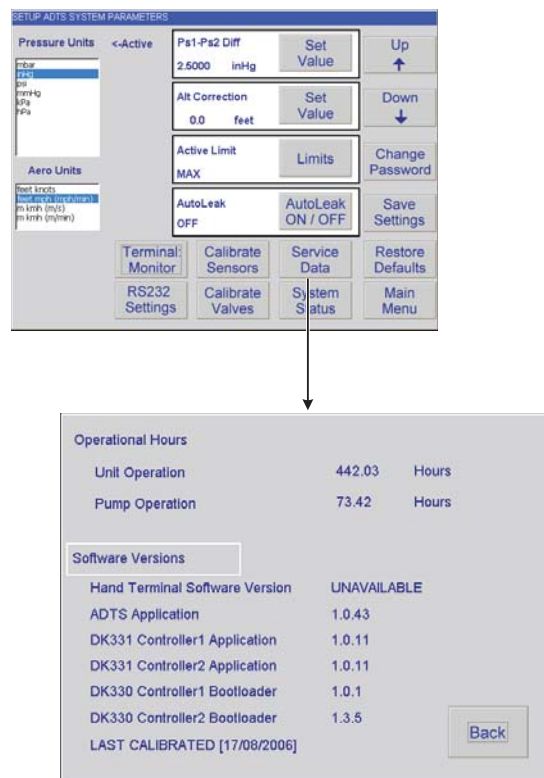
SETUP ADTS SYSTEM PARAMETERS

Pressure Units <-Active

mbar
inHg
psi
mmHg
kPa
hPa

Aero Units

feet knots
feet mph (mph/min)
m kmh (m/s)
m kmh (m/min)

Ps1-Ps2 Diff
2.5000 inHg

Set Value

Alt Correction
0.0 feet

Set Value

Active Limit
MAX

Limits

AutoLeak
OFF

AutoLeak ON / OFF

Up ↑

Down ↓

Change Password

Save Settings

Terminal: Monitor

Calibrate Sensors

Service Data

Restore Defaults

RS232 Settings

Calibrate Valves

System Status

Main Menu

Operational Hours

| Unit Operation | 442.03 | Hours |
|---|---|---|
| Pump Operation | 73.42 | Hours |

Software Versions

| Hand Terminal Software Version | UNAVAILABLE |
|---|---|
| ADTS Application | 1.0.43 |
| DK331 Controller1 Application | 1.0.11 |
| DK331 Controller2 Application | 1.0.11 |
| DK330 Controller1 Bootloader | 1.0.1 |
| DK330 Controller2 Bootloader | 1.3.5 |

LAST CALIBRATED [17/08/2006]

Back